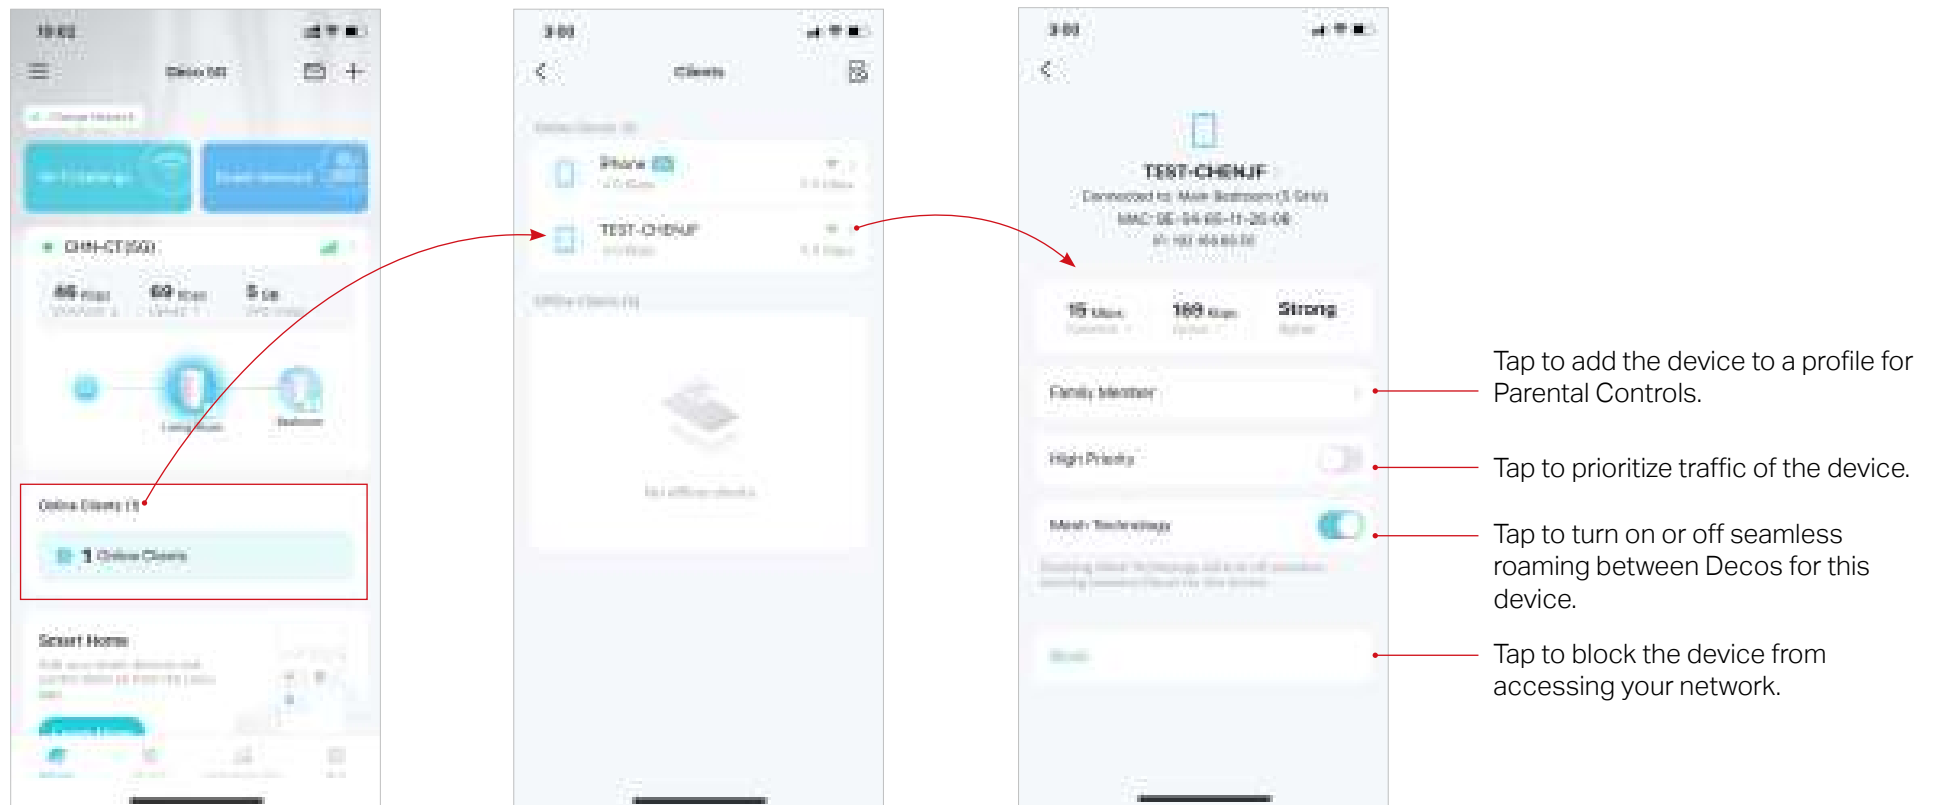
10:02

Deco X60

CMH-CT (5G)

46 Kbps

69 Kbps

5 ms

Living Room

Bedroom

Online Clients (1)

1 Online Clients

Smart Home

3:03

Clients

iPhone

TEST-CHENJF

Offline Clients (0)

No offline clients

3:03

TEST-CHENJF

Connected to: Main Bedroom (5 GHz)

MAC: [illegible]

IP: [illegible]

15 Mbps

169 Kbps

Strong

Family Member

High Priority

Mesh Technology

Block

Tap to add the device to a profile for Parental Controls.

Tap to prioritize traffic of the device.

Tap to turn on or off seamless roaming between Decos for this device.

Tap to block the device from accessing your network.